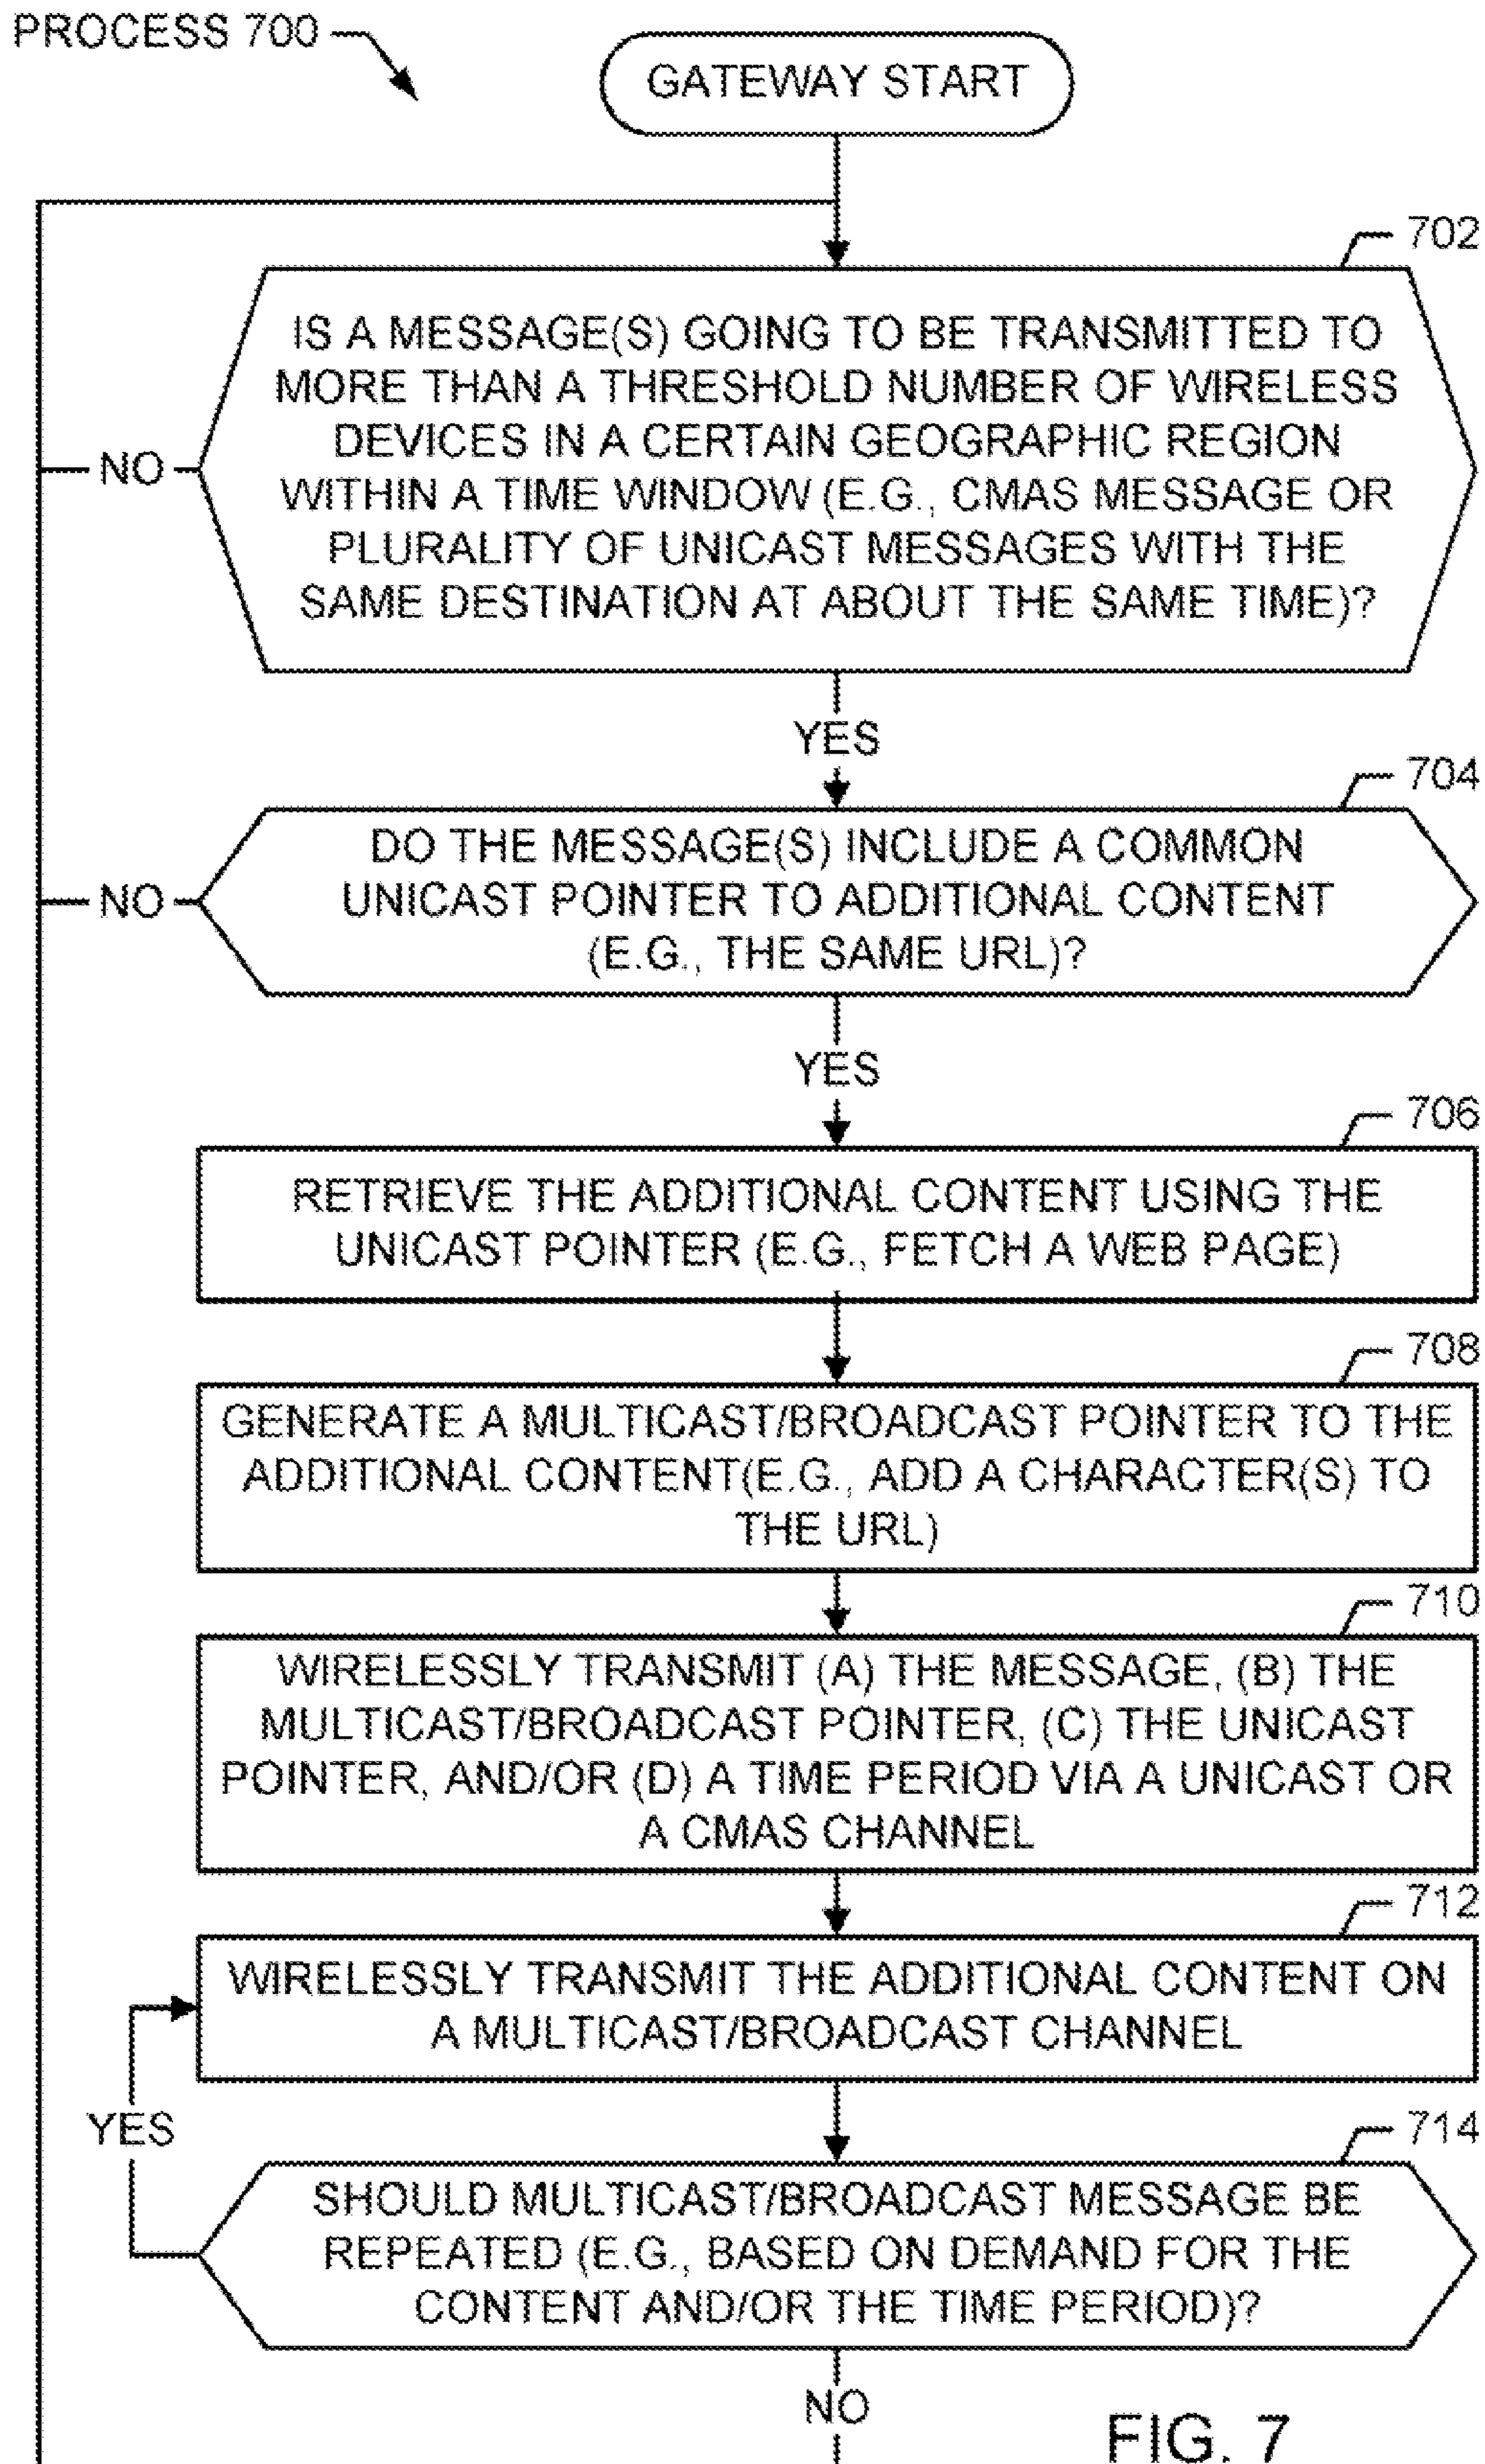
PROCESS 700

GATEWAY START

702

IS A MESSAGE(S) GOING TO BE TRANSMITTED TO MORE THAN A THRESHOLD NUMBER OF WIRELESS DEVICES IN A CERTAIN GEOGRAPHIC REGION WITHIN A TIME WINDOW (E.G., CMAS MESSAGE OR PLURALITY OF UNICAST MESSAGES WITH THE SAME DESTINATION AT ABOUT THE SAME TIME)?

NO

YES

704

DO THE MESSAGE(S) INCLUDE A COMMON UNICAST POINTER TO ADDITIONAL CONTENT (E.G., THE SAME URL)?

NO

YES

706

RETRIEVE THE ADDITIONAL CONTENT USING THE UNICAST POINTER (E.G., FETCH A WEB PAGE)

708

GENERATE A MULTICAST/BROADCAST POINTER TO THE ADDITIONAL CONTENT(E.G., ADD A CHARACTER(S) TO THE URL)

710

WIRELESSLY TRANSMIT (A) THE MESSAGE, (B) THE MULTICAST/BROADCAST POINTER, (C) THE UNICAST POINTER, AND/OR (D) A TIME PERIOD VIA A UNICAST OR A CMAS CHANNEL

712

WIRELESSLY TRANSMIT THE ADDITIONAL CONTENT ON A MULTICAST/BROADCAST CHANNEL

YES

714

SHOULD MULTICAST/BROADCAST MESSAGE BE REPEATED (E.G., BASED ON DEMAND FOR THE CONTENT AND/OR THE TIME PERIOD)?

NO

FIG. 7